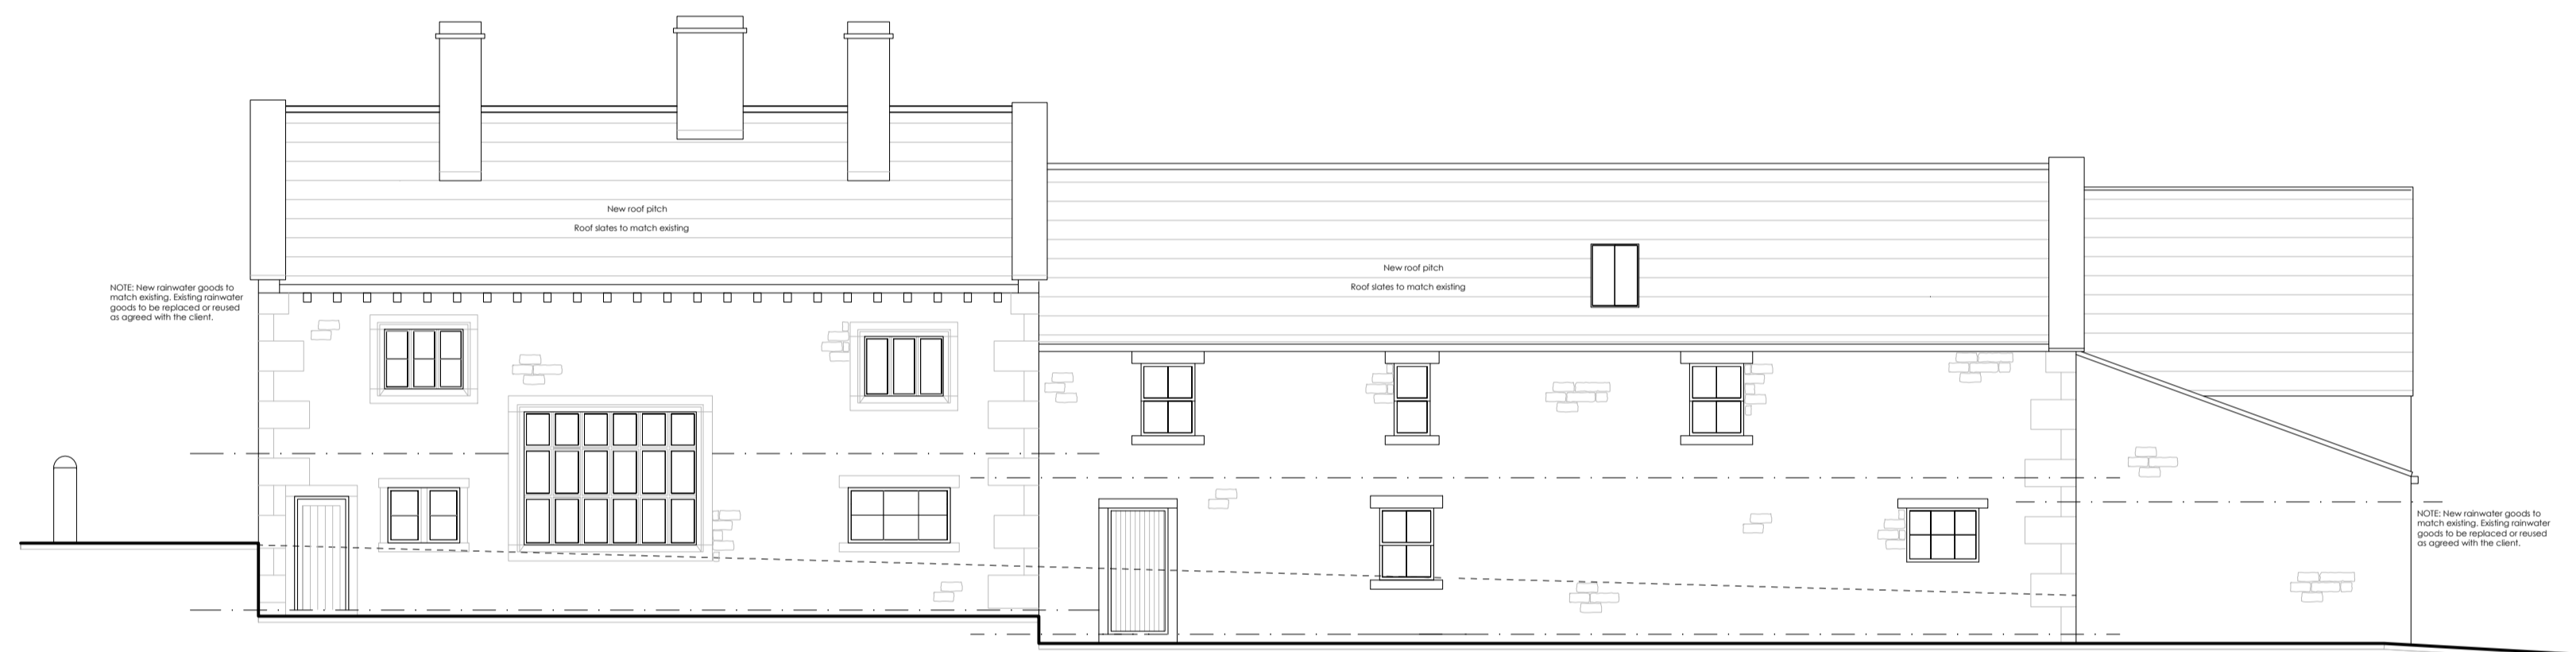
New roof pitch
Roof slates to match existing

NOTE: New rainwater goods to match existing. Existing rainwater goods to be replaced or reused as agreed with the client.

New roof pitch
Roof slates to match existing

NOTE: New rainwater goods to match existing. Existing rainwater goods to be replaced or reused as agreed with the client.